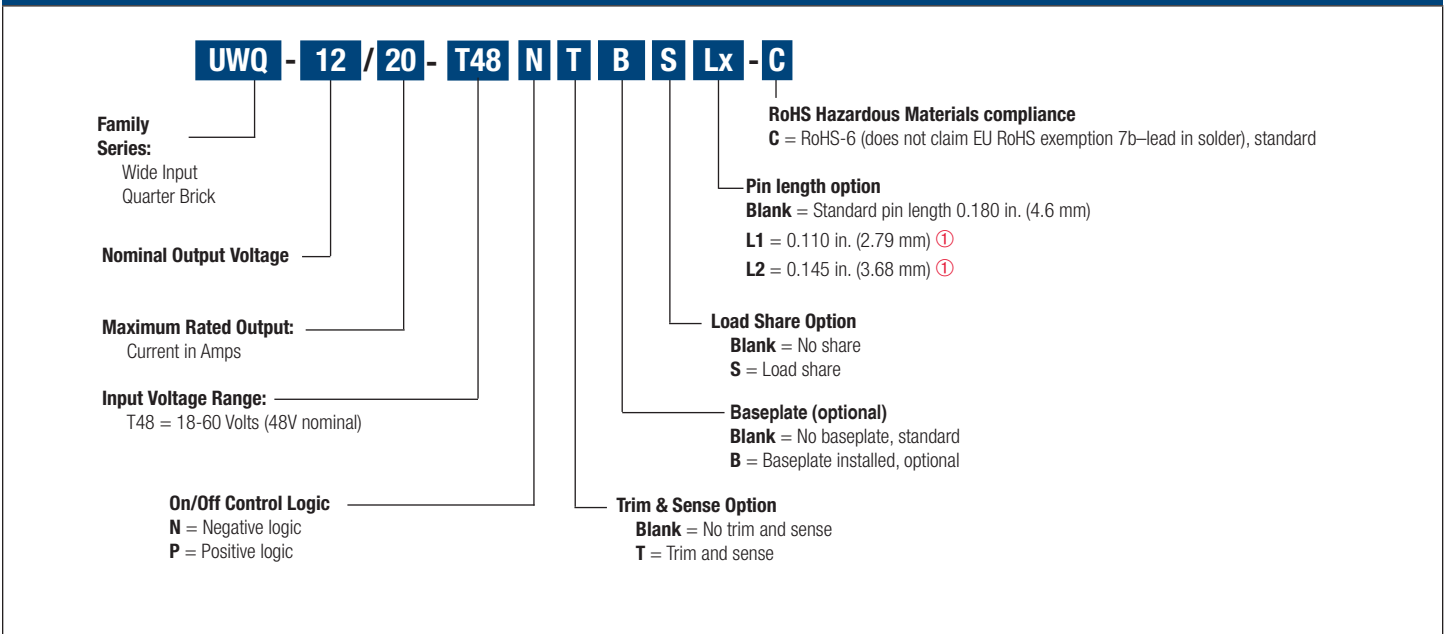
UWQ - 12 / 20 - T48 N T B S Lx - C

Family Series:
Wide Input
Quarter Brick

Nominal Output Voltage

Maximum Rated Output:
Current in Amps

Input Voltage Range:
T48 = 18-60 Volts (48V nominal)

On/Off Control Logic
**N** = Negative logic
**P** = Positive logic

RoHS Hazardous Materials compliance
**C** = RoHS-6 (does not claim EU RoHS exemption 7b–lead in solder), standard

Pin length option
**Blank** = Standard pin length 0.180 in. (4.6 mm)
**L1** = 0.110 in. (2.79 mm) ①
**L2** = 0.145 in. (3.68 mm) ①

Load Share Option
**Blank** = No share
**S** = Load share

Baseplate (optional)
**Blank** = No baseplate, standard
**B** = Baseplate installed, optional

Trim & Sense Option
**Blank** = No trim and sense
**T** = Trim and sense